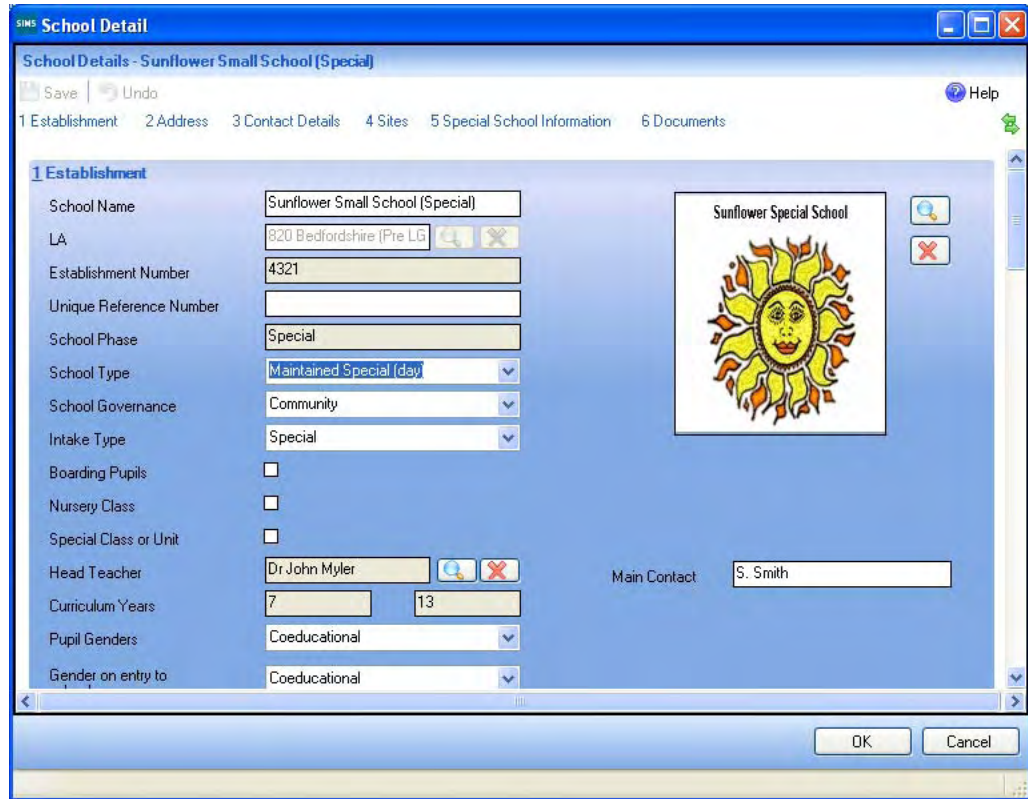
SIMS School Detail

School Details - Sunflower Small School (Special)

Save | Undo

Help

1 Establishment 2 Address 3 Contact Details 4 Sites 5 Special School Information 6 Documents

1 Establishment

School Name Sunflower Small School (Special)

LA 820 Bedfordshire (Pre LG

Establishment Number 4321

Unique Reference Number

School Phase Special

School Type Maintained Special (day)

School Governance Community

Intake Type Special

Boarding Pupils

Nursery Class

Special Class or Unit

Head Teacher Dr John Myler

Main Contact S. Smith

Curriculum Years 7 13

Pupil Genders Coeducational

Gender on entry to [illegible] Coeducational

Sunflower Special School

OK Cancel